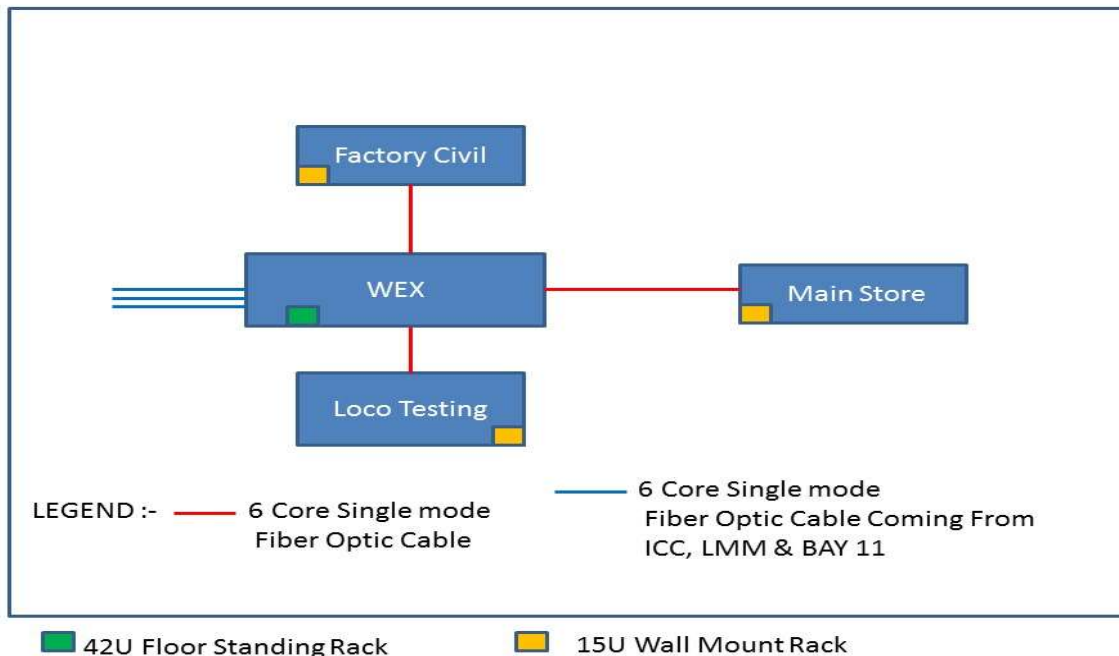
Factory Civil

WEX

Main Store

Loco Testing

LEGEND :- 6 Core Single mode Fiber Optic Cable

6 Core Single mode Fiber Optic Cable Coming From ICC, LMM & BAY 11

42U Floor Standing Rack

15U Wall Mount Rack